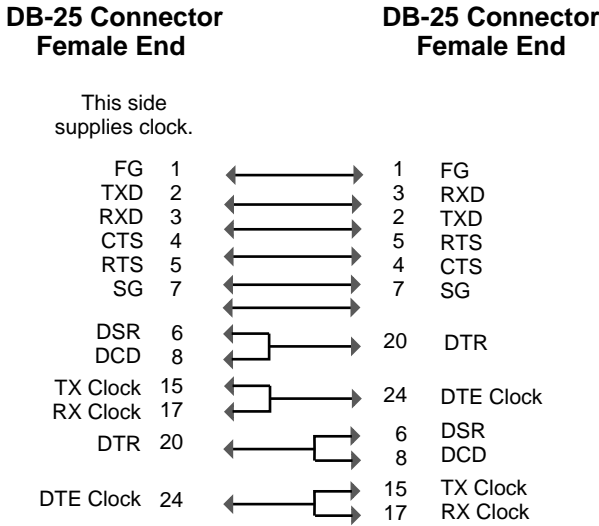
DB-25 Connector
Female End

DB-25 Connector
Female End

This side supplies clock.

FG 1
TXD 2
RXD 3
CTS 4
RTS 5
SG 7

DSR 6
DCD 8

TX Clock 15
RX Clock 17

DTR 20

DTE Clock 24

1 FG
3 RXD
2 TXD
5 RTS
4 CTS
7 SG

20 DTR

24 DTE Clock

6 DSR
8 DCD

15 TX Clock
17 RX Clock